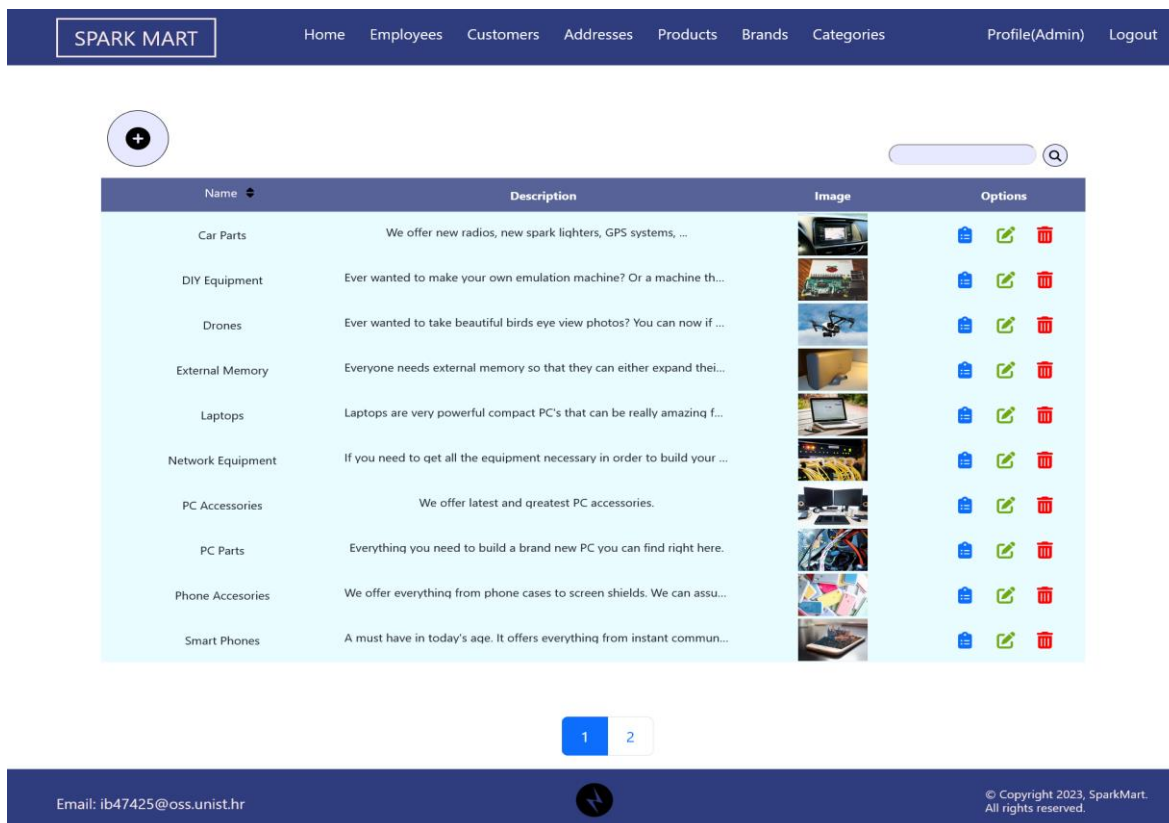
SPARK MART

Home Employees Customers Addresses Products Brands Categories Profile(Admin) Logout

| Name | Description | Image | Options |
|---|---|---|---|
| Car Parts | We offer new radios, new spark lighters, GPS systems, ... | | |
| DIY Equipment | Ever wanted to make your own emulation machine? Or a machine th... | | |
| Drones | Ever wanted to take beautiful birds eye view photos? You can now if ... | | |
| External Memory | Everyone needs external memory so that they can either expand thei... | | |
| Laptops | Laptops are very powerful compact PC's that can be really amazing f... | | |
| Network Equipment | If you need to get all the equipment necessary in order to build your ... | | |
| PC Accessories | We offer latest and greatest PC accessories. | | |
| PC Parts | Everything you need to build a brand new PC you can find right here. | | |
| Phone Accesories | We offer everything from phone cases to screen shields. We can assu... | | |
| Smart Phones | A must have in today's age. It offers everything from instant commun... | | |

1 2

Email: ib47425@oss.unist.hr

© Copyright 2023, SparkMart. All rights reserved.